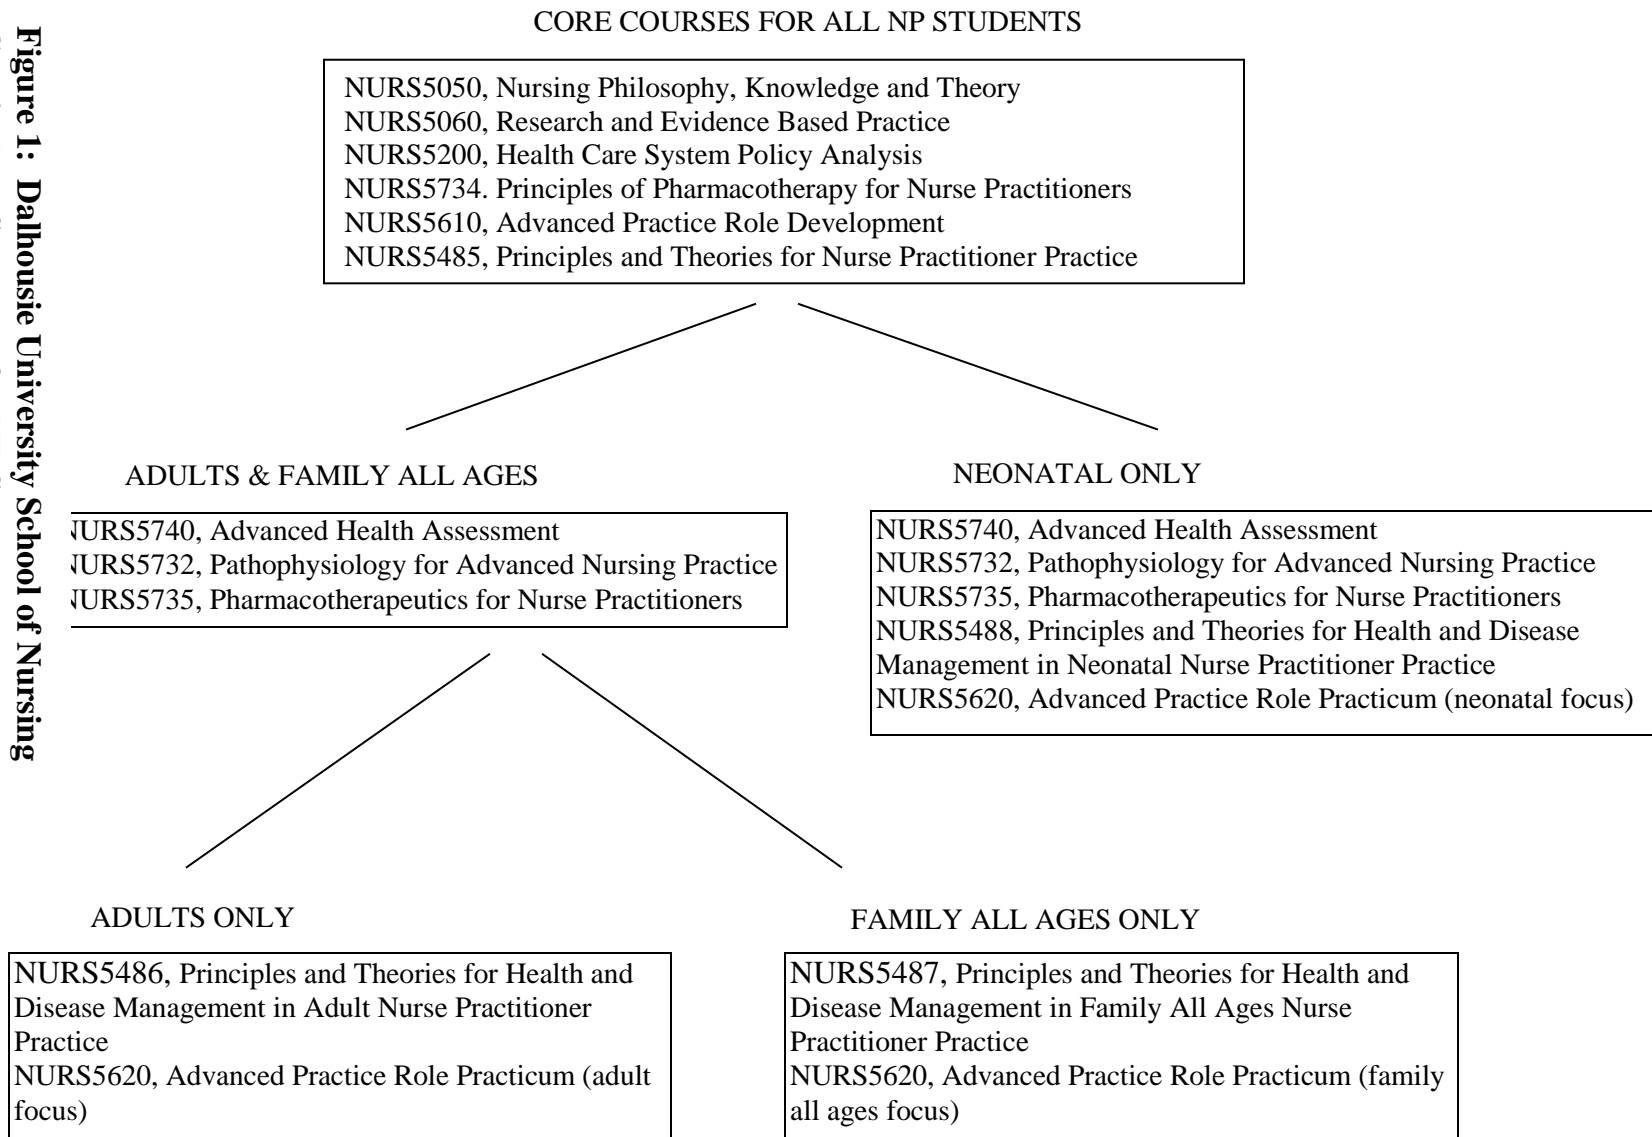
Figure 1: Dalhousie University School of Nursing

CORE COURSES FOR ALL NP STUDENTS

NURS5050, Nursing Philosophy, Knowledge and Theory
NURS5060, Research and Evidence Based Practice
NURS5200, Health Care System Policy Analysis
NURS5734. Principles of Pharmacotherapy for Nurse Practitioners
NURS5610, Advanced Practice Role Development
NURS5485, Principles and Theories for Nurse Practitioner Practice

ADULTS & FAMILY ALL AGES

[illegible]URS5740, Advanced Health Assessment
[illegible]URS5732, Pathophysiology for Advanced Nursing Practice
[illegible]URS5735, Pharmacotherapeutics for Nurse Practitioners

NEONATAL ONLY

NURS5740, Advanced Health Assessment
NURS5732, Pathophysiology for Advanced Nursing Practice
NURS5735, Pharmacotherapeutics for Nurse Practitioners
NURS5488, Principles and Theories for Health and Disease Management in Neonatal Nurse Practitioner Practice
NURS5620, Advanced Practice Role Practicum (neonatal focus)

ADULTS ONLY

NURS5486, Principles and Theories for Health and Disease Management in Adult Nurse Practitioner Practice
NURS5620, Advanced Practice Role Practicum (adult focus)

FAMILY ALL AGES ONLY

NURS5487, Principles and Theories for Health and Disease Management in Family All Ages Nurse Practitioner Practice
NURS5620, Advanced Practice Role Practicum (family all ages focus)